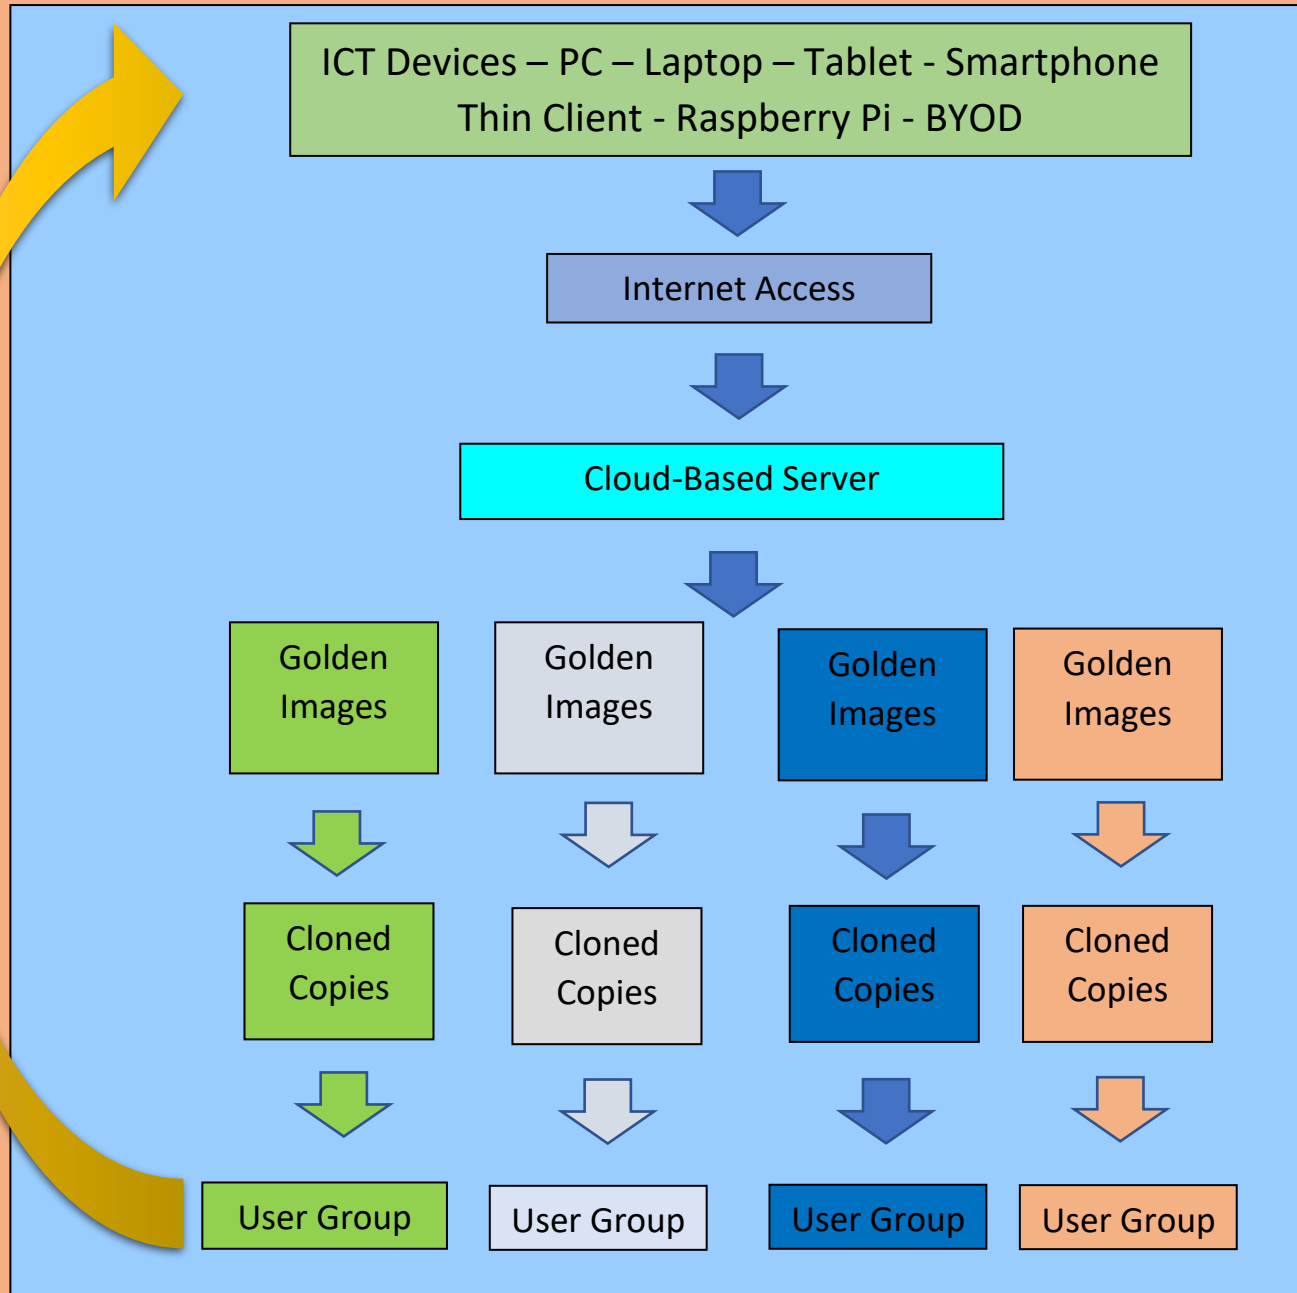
ICT Devices – PC – Laptop – Tablet - Smartphone
Thin Client - Raspberry Pi - BYOD

Internet Access

Cloud-Based Server

Golden Images

Golden Images

Golden Images

Golden Images

Cloned Copies

Cloned Copies

Cloned Copies

Cloned Copies

User Group

User Group

User Group

User Group